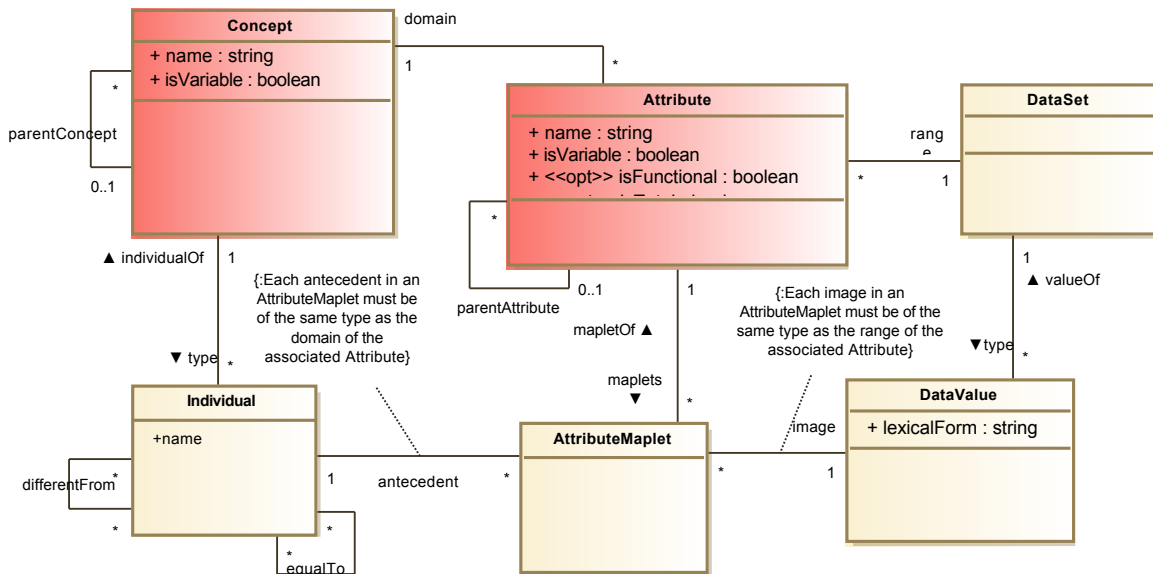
Concept
+ name : string
+ isVariable : boolean

domain
1
*

Attribute
+ name : string
+ isVariable : boolean
+ <<opt>> isFunctional : boolean
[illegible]

DataSet

rang e
*
1

*
parentConcept
0..1

*
0..1
parentAttribute

▲ individualOf
1

{:Each antecedent in an AttributeMaplet must be of the same type as the domain of the associated Attribute}

1
mapletOf ▲

{:Each image in an AttributeMaplet must be of the same type as the range of the associated Attribute}

1
▲ valueOf

▼ type
*

▼type
*

maplets
▼
*

Individual
+name

AttributeMaplet

image

DataValue
+ lexicalForm : string

differentFrom *
*
1
antecedent
*
*
1
*
*
equalTo